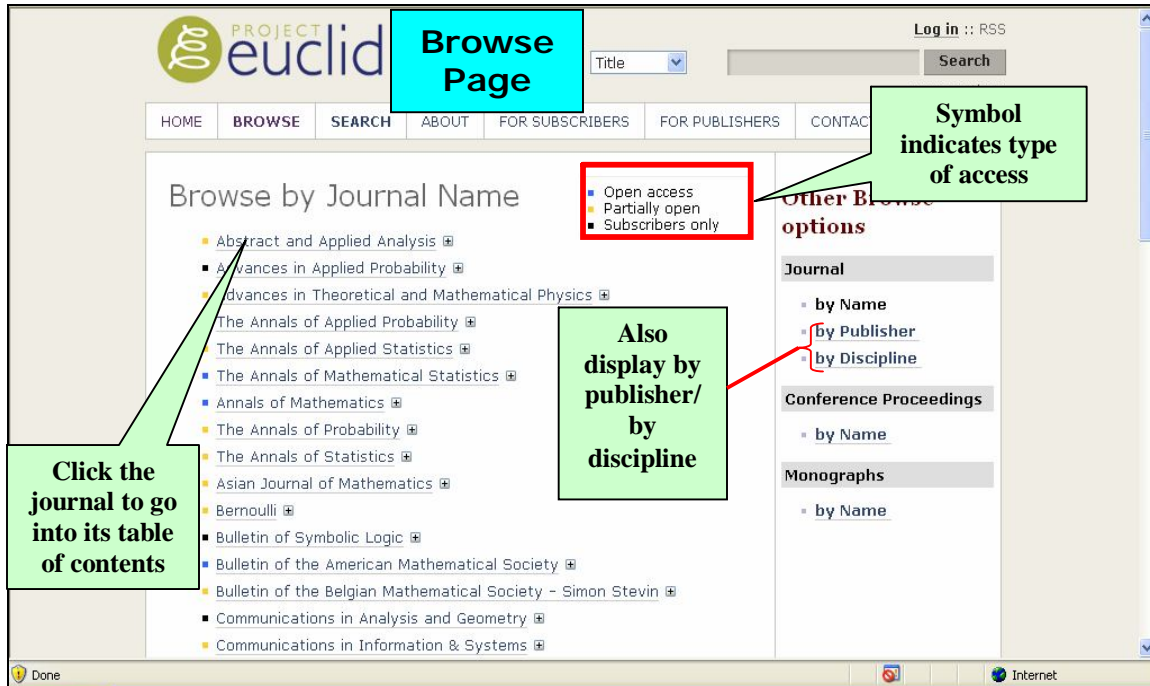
PROJECT euclid

Browse Page

Title

Search

Log in :: RSS

HOME | BROWSE | SEARCH | ABOUT | FOR SUBSCRIBERS | FOR PUBLISHERS | CONTAC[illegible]

Symbol indicates type of access

Browse by Journal Name

Open access
Partially open
Subscribers only

Other Br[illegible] options

Journal

by Name
by Publisher
by Discipline

Conference Proceedings

by Name

Monographs

by Name

Abstract and Applied Analysis ⊞
A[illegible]vances in Applied Probability ⊞
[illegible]dvances in Theoretical and Mathematical Physics ⊞
The Annals of Applied Probability ⊞
The Annals of Applied Statistics ⊞
The Annals of Mathematical Statistics ⊞
Annals of Mathematics ⊞
The Annals of Probability ⊞
The Annals of Statistics ⊞
Asian Journal of Mathematics ⊞
Bernoulli ⊞
Bulletin of Symbolic Logic ⊞
Bulletin of the American Mathematical Society ⊞
Bulletin of the Belgian Mathematical Society - Simon Stevin ⊞
Communications in Analysis and Geometry ⊞
Communications in Information & Systems ⊞

Also display by publisher/ by discipline

Click the journal to go into its table of contents

Done

Internet